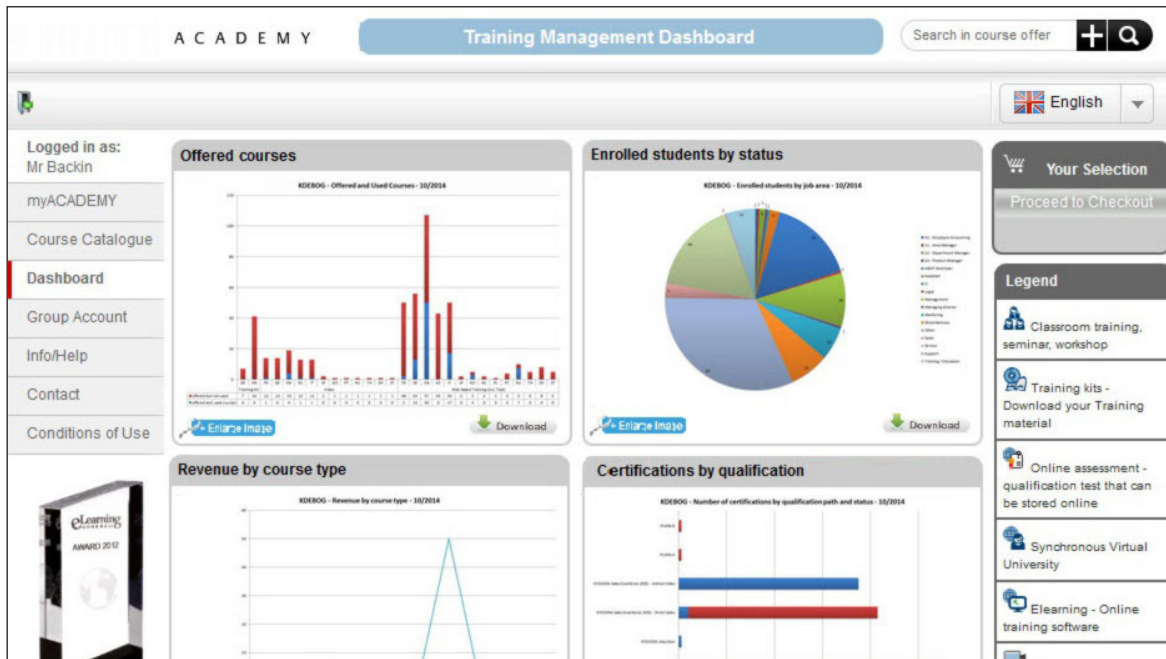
ACADEMY

Training Management Dashboard

Search in course offer

English

Logged in as:
Mr Backin

myACADEMY

Course Catalogue

Dashboard

Group Account

Info/Help

Contact

Conditions of Use

eLearning AWARD 2012

Offered courses

KDEBOG - Offered and Used Courses - 10/2014

Enlarge Image

Download

Enrolled students by status

KDEBOG - Enrolled students by job area - 10/2014

Enlarge Image

Download

Revenue by course type

KDEBOG - Revenue by course type - 10/2014

Certifications by qualification

KDEBOG - Number of certifications by qualification path and status - 10/2014

Your Selection

Proceed to Checkout

Legend

Classroom training, seminar, workshop

Training kits - Download your Training material

Online assessment - qualification test that can be stored online

Synchronous Virtual University

Elearning - Online training software